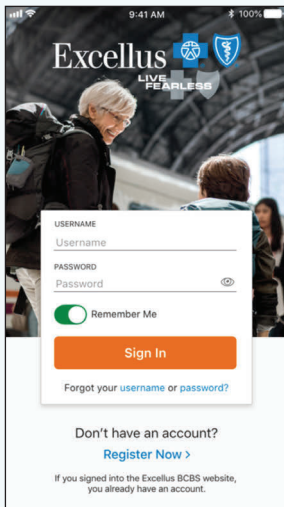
9:41 AM
100%

Excellus
LIVE FEARLESS

USERNAME
Username

PASSWORD
Password

Remember Me

Sign In

Forgot your username or password?

Don't have an account?

Register Now >

If you signed into the Excellus BCBS website, you already have an account.